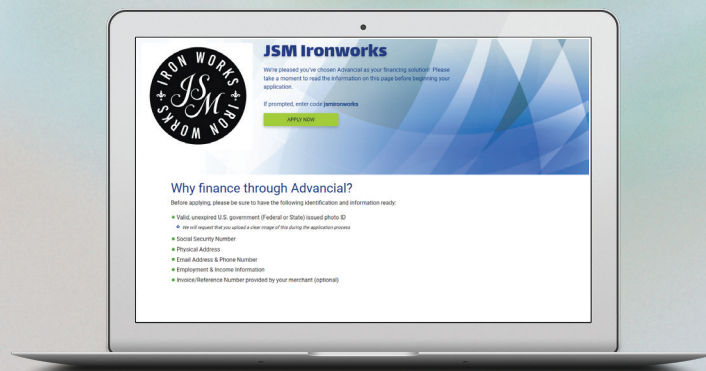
IRON WORKS JSM IRON WORKS

JSM Ironworks

We're pleased you've chosen Advancial as your financing solution! Please take a moment to read the information on this page before beginning your application.

If prompted, enter code jsmironworks

APPLY NOW

Why finance through Advancial?

Before applying, please be sure to have the following identification and information ready:

- Valid, unexpired U.S. government (Federal or State) issued photo ID
  - We will request that you upload a clear image of this during the application process
- Social Security Number
- Physical Address
- Email Address & Phone Number
- Employment & Income Information
- Invoice/Reference Number provided by your merchant (optional)